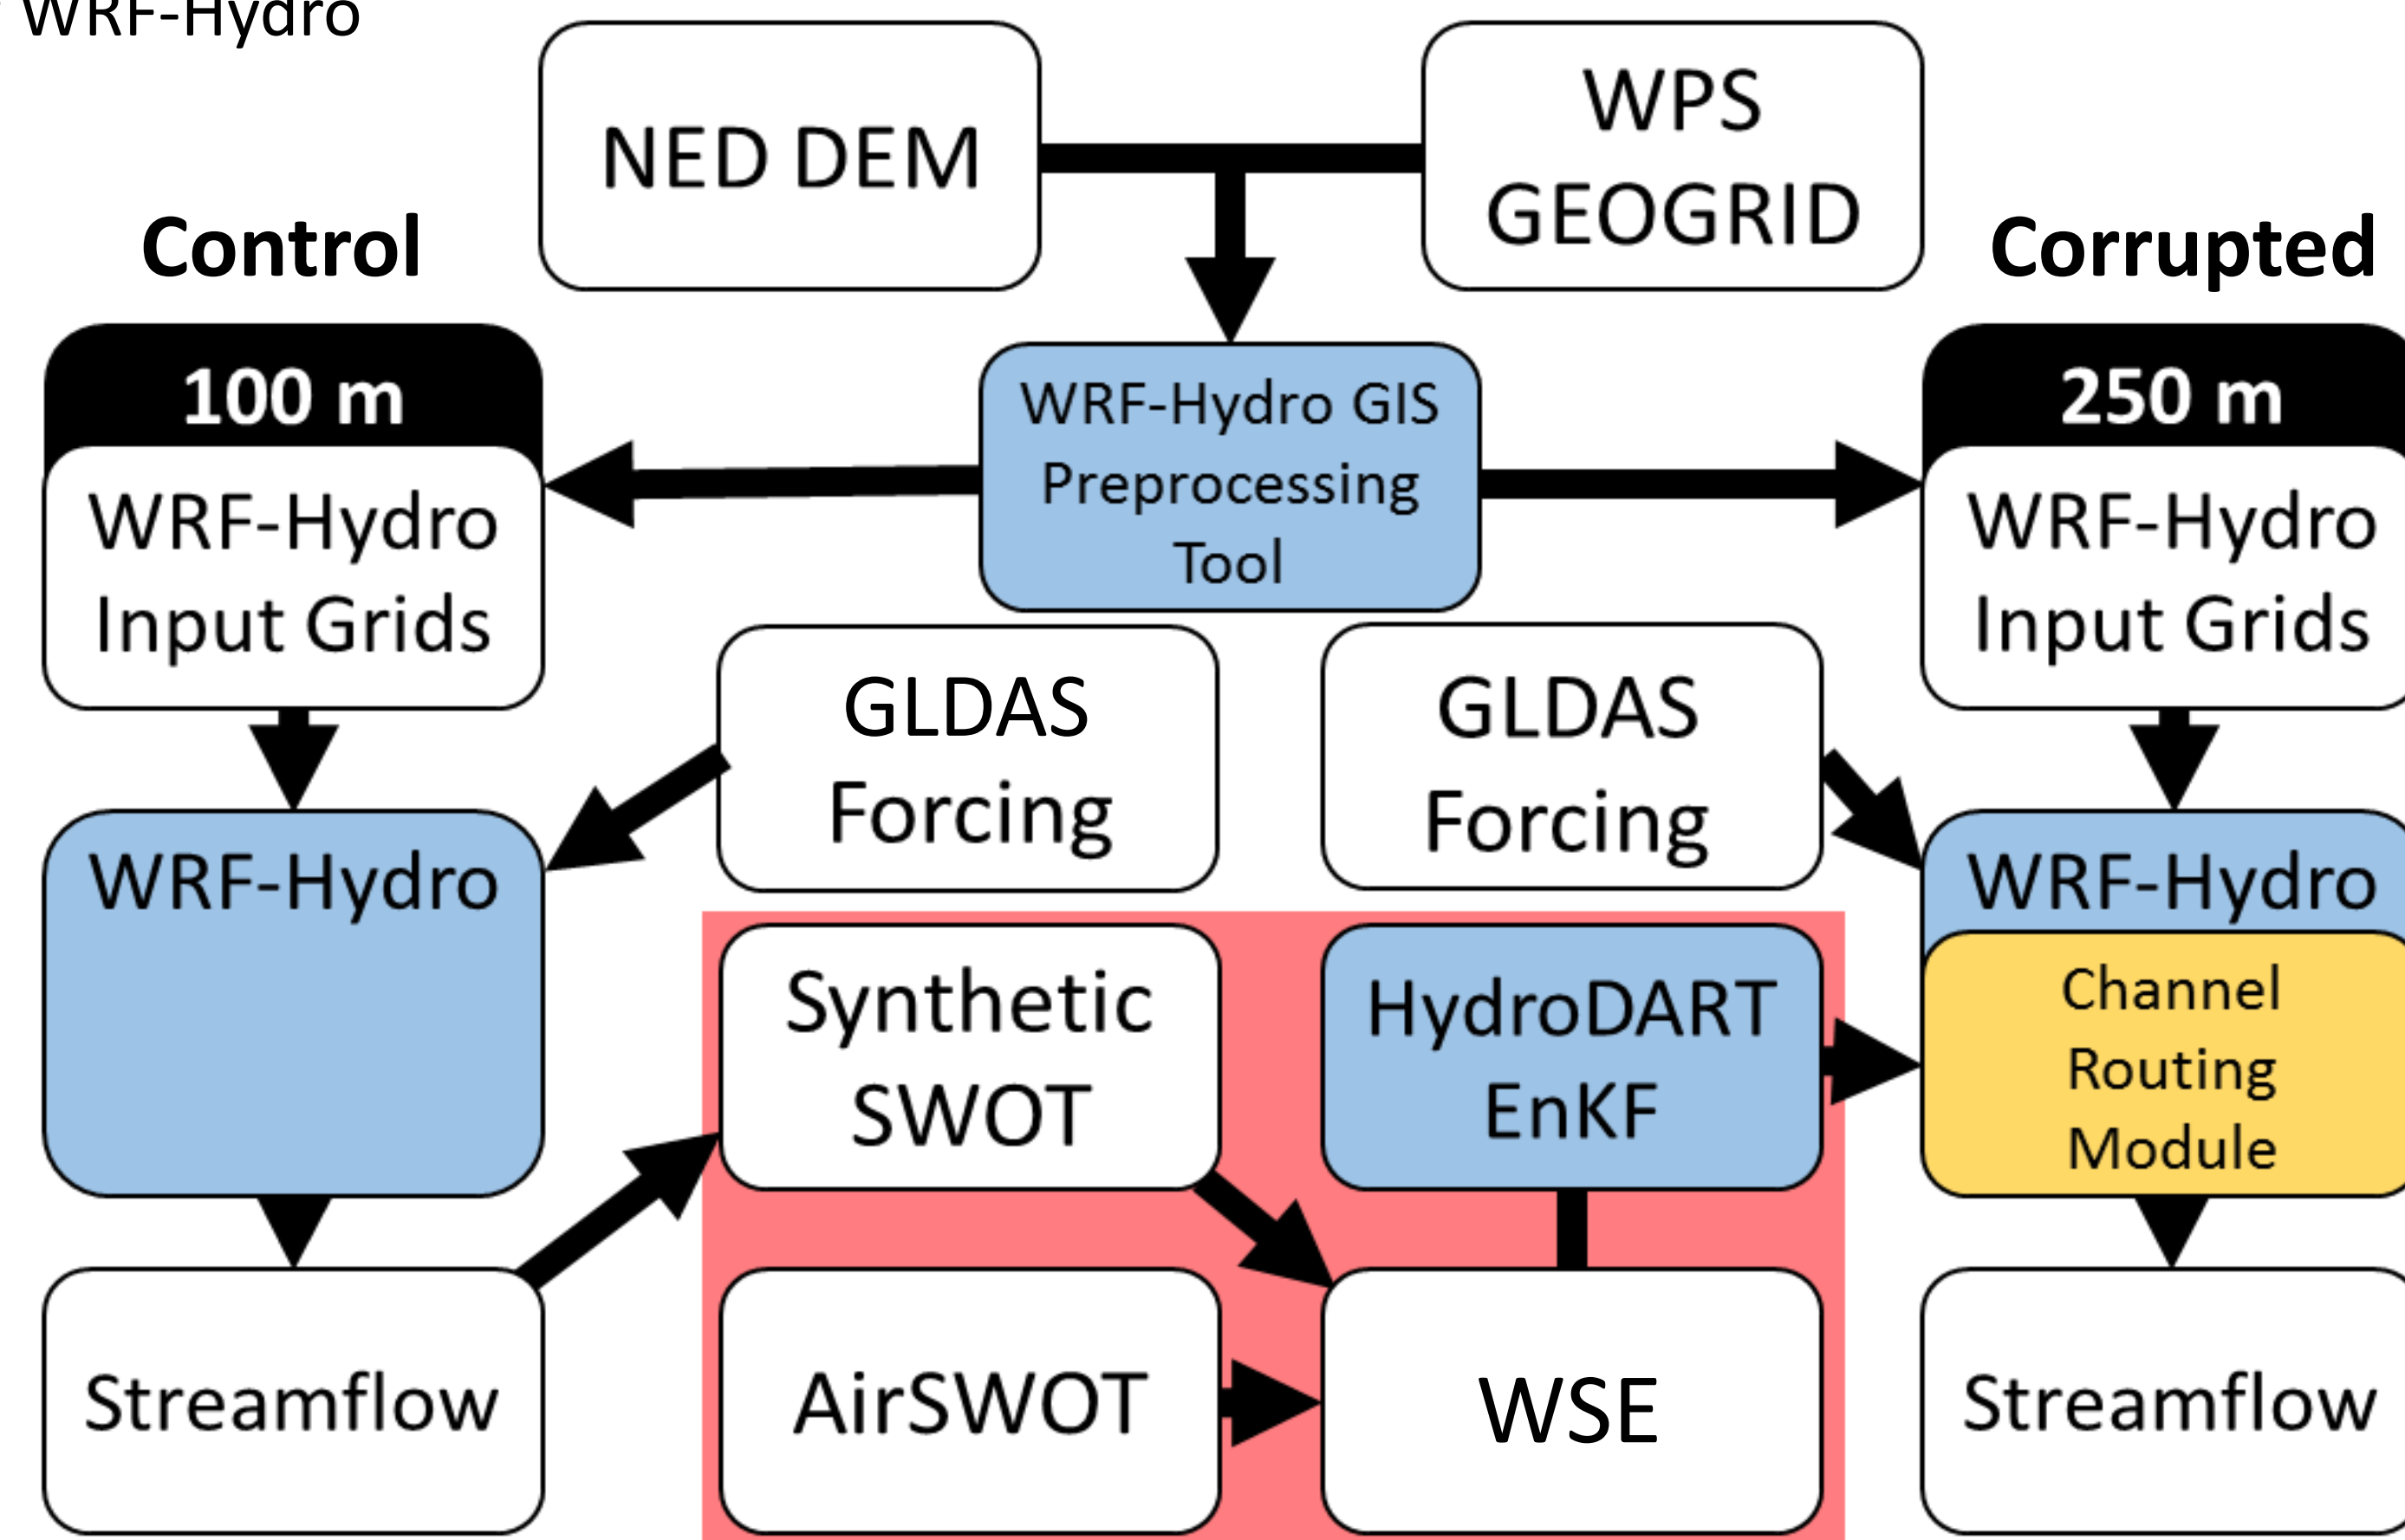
WRF-Hydro

NED DEM

WPS GEOGRID

Control

Corrupted

100 m

WRF-Hydro Input Grids

WRF-Hydro GIS Preprocessing Tool

250 m

WRF-Hydro Input Grids

GLDAS Forcing

GLDAS Forcing

WRF-Hydro

WRF-Hydro

Synthetic SWOT

HydroDART EnKF

Channel Routing Module

Streamflow

AirSWOT

WSE

Streamflow